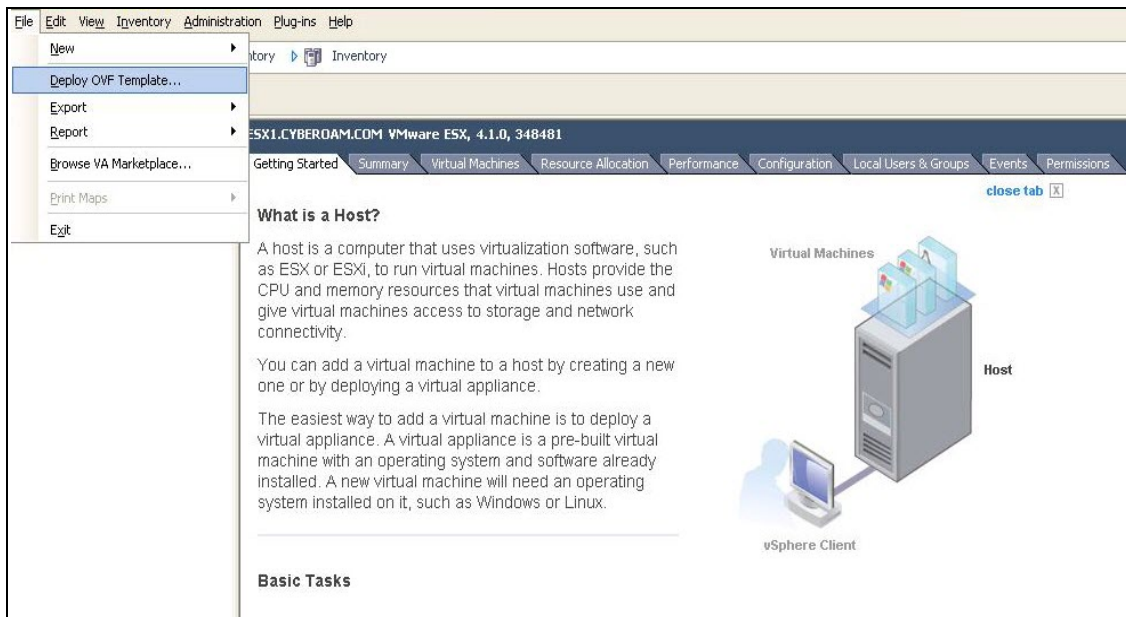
File Edit View Inventory Administration Plug-ins Help

New
Deploy OVF Template...
Export
Report
Browse VA Marketplace...
Print Maps
Exit

ntory Inventory

ESX1.CYBEROAM.COM VMware ESX, 4.1.0, 348481

Getting Started | Summary | Virtual Machines | Resource Allocation | Performance | Configuration | Local Users & Groups | Events | Permissions

close tab

What is a Host?

A host is a computer that uses virtualization software, such as ESX or ESXi, to run virtual machines. Hosts provide the CPU and memory resources that virtual machines use and give virtual machines access to storage and network connectivity.

You can add a virtual machine to a host by creating a new one or by deploying a virtual appliance.

The easiest way to add a virtual machine is to deploy a virtual appliance. A virtual appliance is a pre-built virtual machine with an operating system and software already installed. A new virtual machine will need an operating system installed on it, such as Windows or Linux.

Virtual Machines

Host

vSphere Client

Basic Tasks